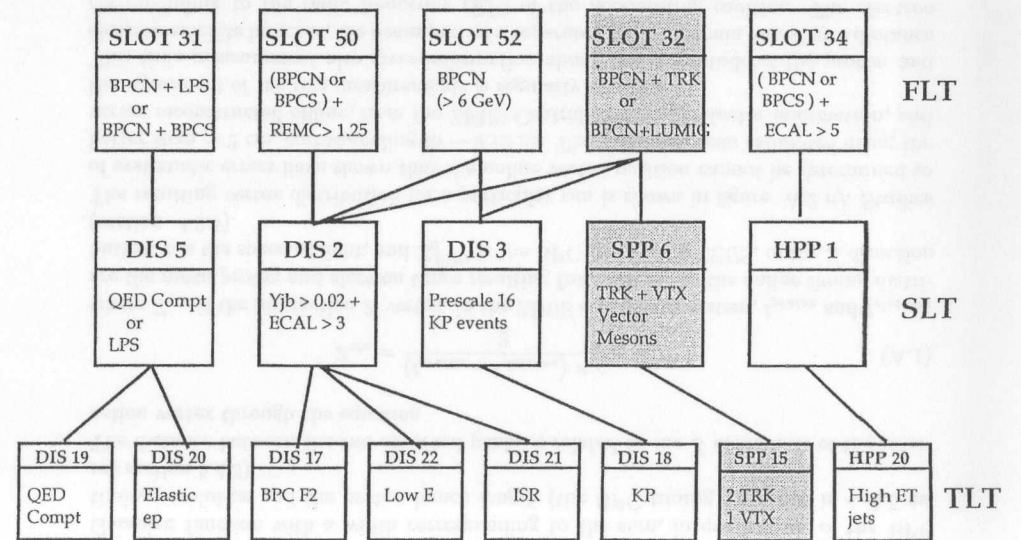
SLOT 31
BPCN + LPS or BPCN + BPCS

SLOT 50
(BPCN or BPCS ) + REMC> 1.25

SLOT 52
BPCN (> 6 GeV)

SLOT 32
BPCN + TRK or BPCN+LUMIG

SLOT 34
( BPCN or BPCS ) + ECAL > 5

FLT

DIS 5
QED Compt or LPS

DIS 2
Yjb > 0.02 + ECAL > 3

DIS 3
Prescale 16 KP events

SPP 6
TRK + VTX Vector Mesons

HPP 1

SLT

DIS 19
QED Compt

DIS 20
Elastic ep

DIS 17
BPC F2

DIS 22
Low E

DIS 21
ISR

DIS 18
KP

SPP 15
2 TRK 1 VTX

HPP 20
High ET jets

TLT